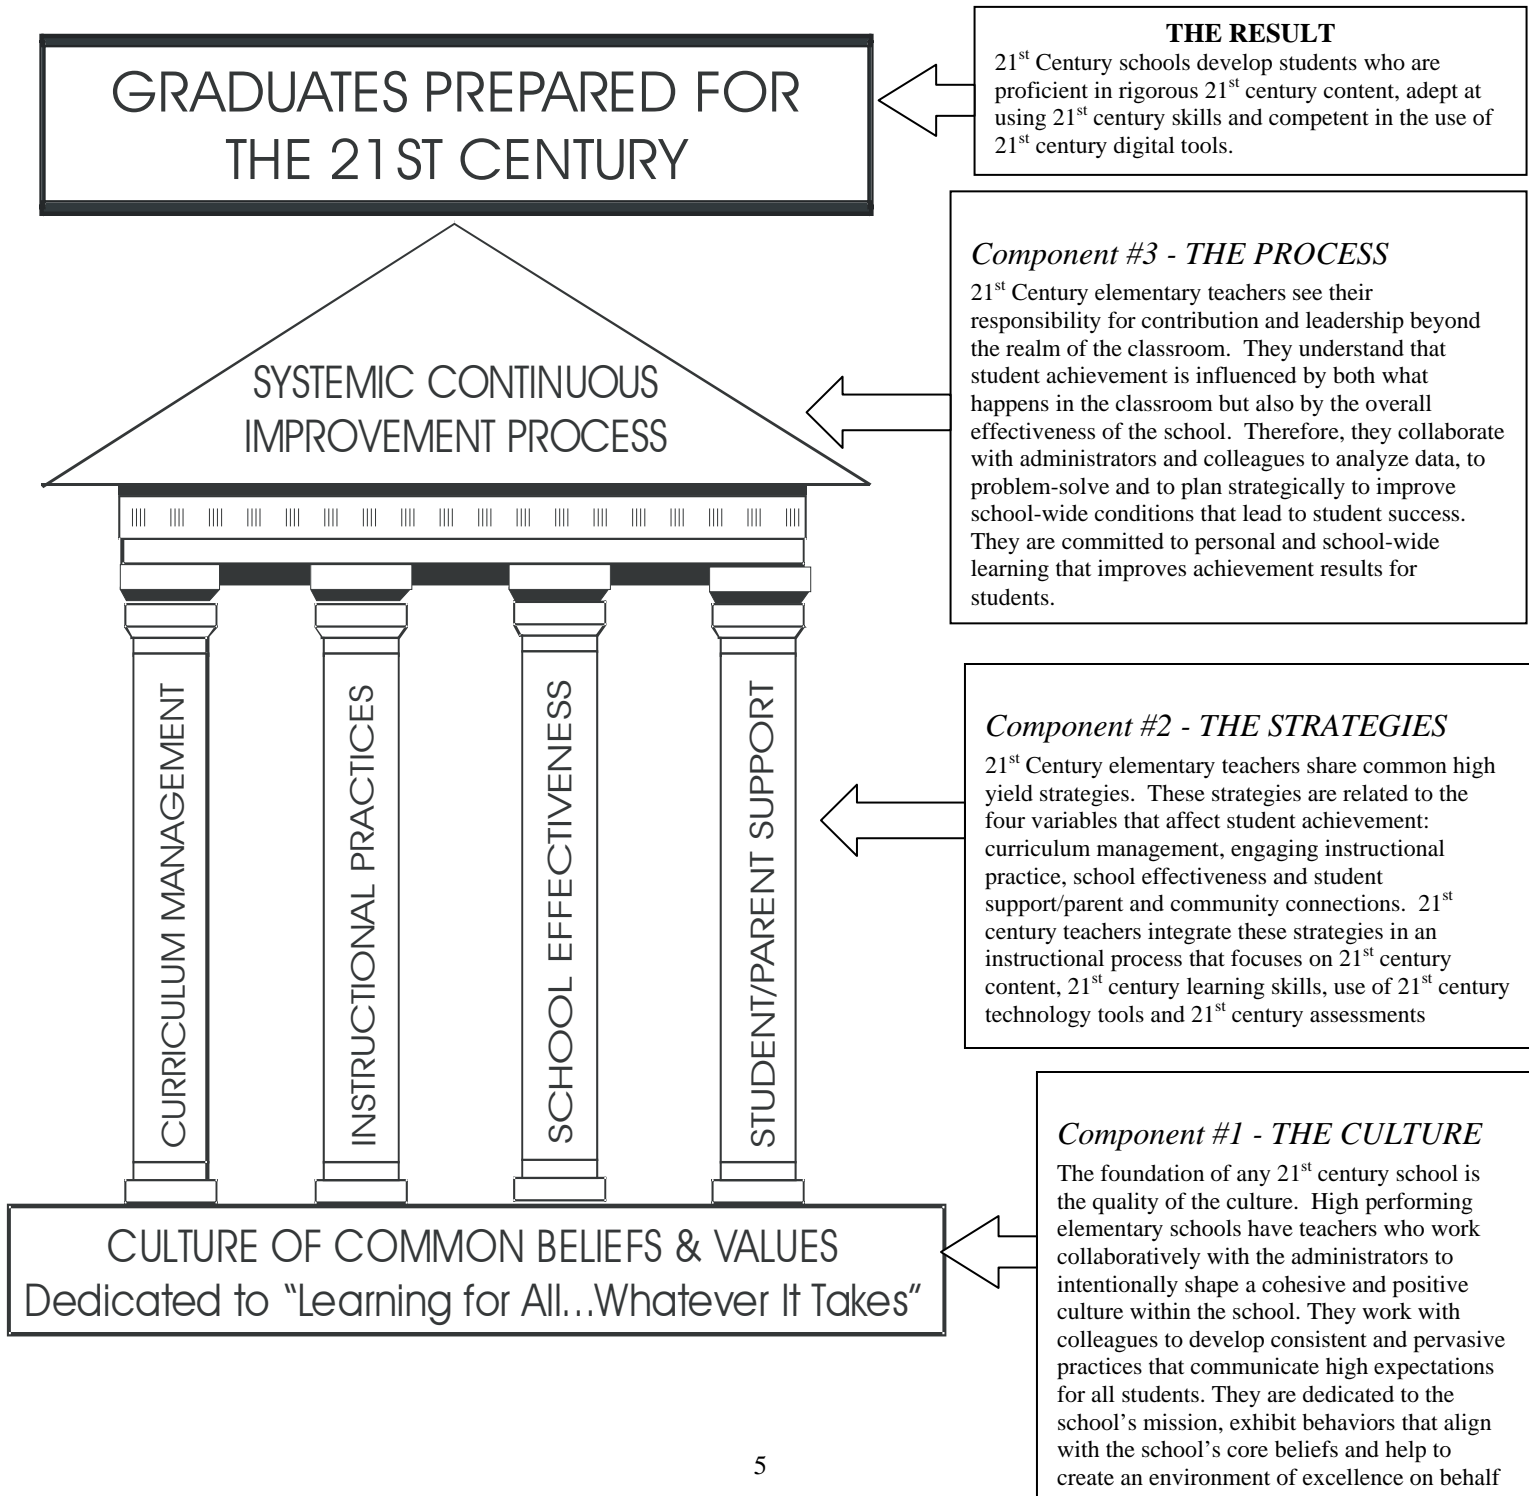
GRADUATES PREPARED FOR THE 21ST CENTURY

THE RESULT
$21^{st}$ Century schools develop students who are proficient in rigorous $21^{st}$ century content, adept at using $21^{st}$ century skills and competent in the use of $21^{st}$ century digital tools.

SYSTEMIC CONTINUOUS IMPROVEMENT PROCESS

Component #3 - THE PROCESS
$21^{st}$ Century elementary teachers see their responsibility for contribution and leadership beyond the realm of the classroom. They understand that student achievement is influenced by both what happens in the classroom but also by the overall effectiveness of the school. Therefore, they collaborate with administrators and colleagues to analyze data, to problem-solve and to plan strategically to improve school-wide conditions that lead to student success. They are committed to personal and school-wide learning that improves achievement results for students.

CURRICULUM MANAGEMENT

INSTRUCTIONAL PRACTICES

SCHOOL EFFECTIVENESS

STUDENT/PARENT SUPPORT

Component #2 - THE STRATEGIES
$21^{st}$ Century elementary teachers share common high yield strategies. These strategies are related to the four variables that affect student achievement: curriculum management, engaging instructional practice, school effectiveness and student support/parent and community connections. $21^{st}$ century teachers integrate these strategies in an instructional process that focuses on $21^{st}$ century content, $21^{st}$ century learning skills, use of $21^{st}$ century technology tools and $21^{st}$ century assessments

CULTURE OF COMMON BELIEFS & VALUES
Dedicated to "Learning for All...Whatever It Takes"

Component #1 - THE CULTURE
The foundation of any $21^{st}$ century school is the quality of the culture. High performing elementary schools have teachers who work collaboratively with the administrators to intentionally shape a cohesive and positive culture within the school. They work with colleagues to develop consistent and pervasive practices that communicate high expectations for all students. They are dedicated to the school's mission, exhibit behaviors that align with the school's core beliefs and help to create an environment of excellence on behalf

5